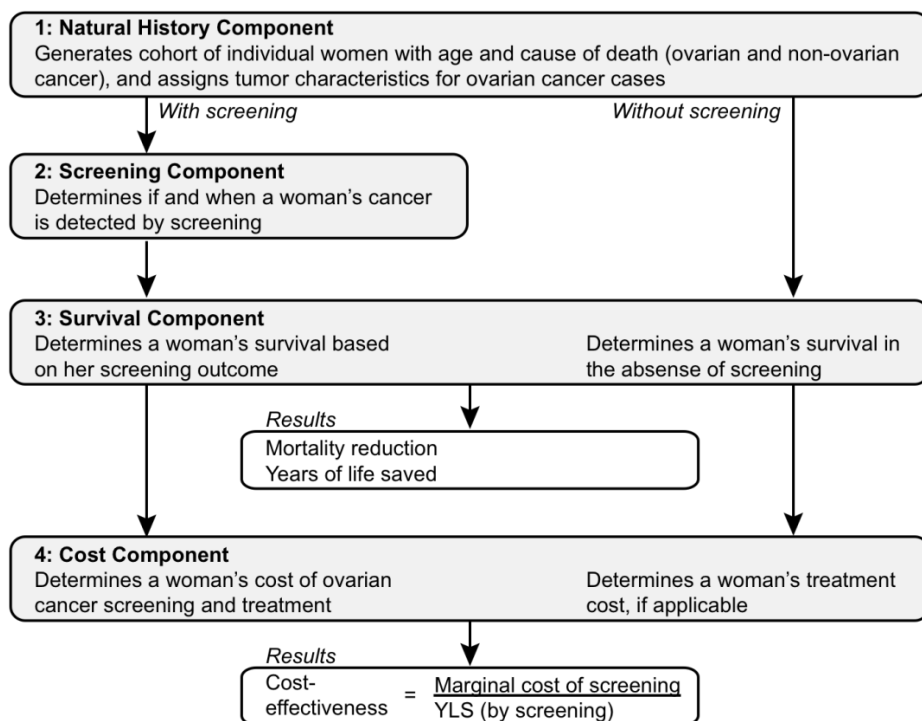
1: Natural History Component
Generates cohort of individual women with age and cause of death (ovarian and non-ovarian cancer), and assigns tumor characteristics for ovarian cancer cases

With screening

Without screening

2: Screening Component
Determines if and when a woman's cancer is detected by screening

3: Survival Component
Determines a woman's survival based on her screening outcome

Determines a woman's survival in the absense of screening

Results
Mortality reduction
Years of life saved

4: Cost Component
Determines a woman's cost of ovarian cancer screening and treatment

Determines a woman's treatment cost, if applicable

Results
Cost-effectiveness = $\frac{\text{Marginal cost of screening}}{\text{YLS (by screening)}}$